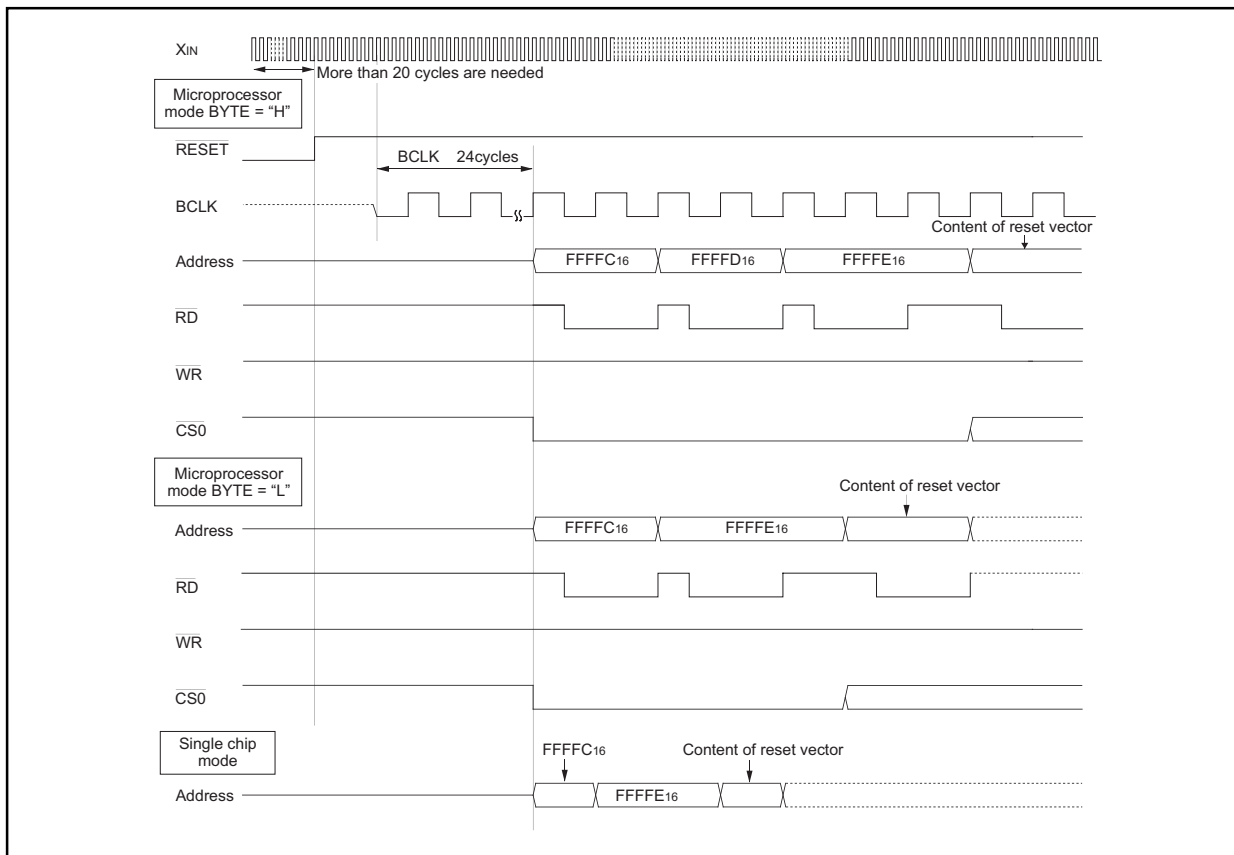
$X_{IN}$

More than 20 cycles are needed

Microprocessor mode BYTE = "H"

$\overline{RESET}$

BCLK 24cycles

BCLK

Content of reset vector

Address

$FFFFC_{16}$

$FFFFD_{16}$

$FFFFE_{16}$

$\overline{RD}$

$\overline{WR}$

$\overline{CS0}$

Microprocessor mode BYTE = "L"

Content of reset vector

Address

$FFFFC_{16}$

$FFFFE_{16}$

$\overline{RD}$

$\overline{WR}$

$\overline{CS0}$

Single chip mode

$FFFFC_{16}$

Content of reset vector

Address

$FFFFE_{16}$